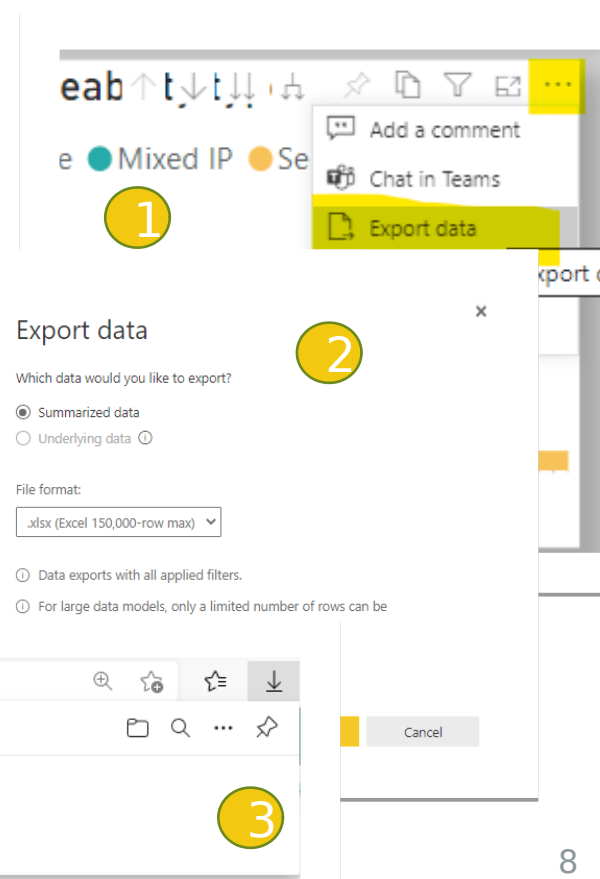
eab

...

Add a comment

Chat in Teams

Export data

xport d

e Mixed IP Se

1

Export data

×

2

Which data would you like to export?

Summarized data

Underlying data ⓘ

File format:

.xlsx (Excel 150,000-row max)

ⓘ Data exports with all applied filters.

ⓘ For large data models, only a limited number of rows can be

Cancel

3

8